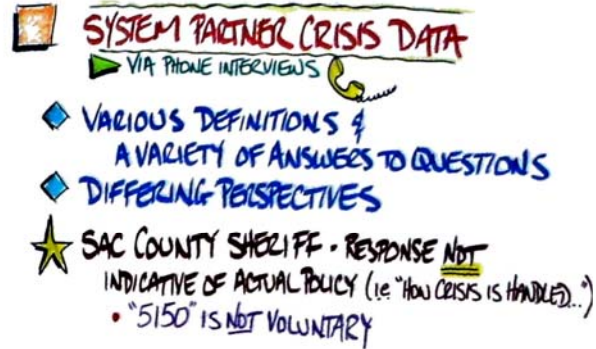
SYSTEM PARTNER CRISIS DATA

VIA PHONE INTERVIEWS

VARIOUS DEFINITIONS & A VARIETY OF ANSWERS TO QUESTIONS

DIFFERING PERSPECTIVES

SAC COUNTY SHERIFF - RESPONSE NOT INDICATIVE OF ACTUAL POLICY (I.E. "HOW CRISIS IS HANDLED..")

• "5150" IS NOT VOLUNTARY